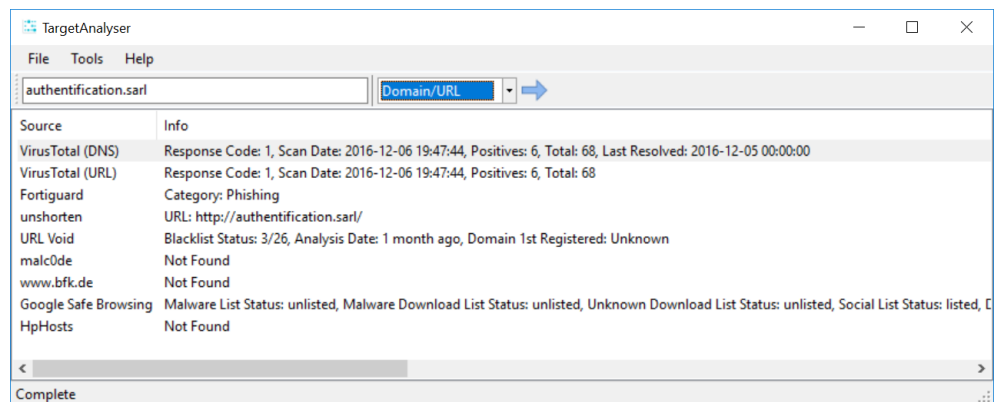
TargetAnalyser

File Tools Help

authentification.sarl

Domain/URL

| Source | Info |
|---|---|
| VirusTotal (DNS) | Response Code: 1, Scan Date: 2016-12-06 19:47:44, Positives: 6, Total: 68, Last Resolved: 2016-12-05 00:00:00 |
| VirusTotal (URL) | Response Code: 1, Scan Date: 2016-12-06 19:47:44, Positives: 6, Total: 68 |
| Fortiguard | Category: Phishing |
| unshorten | URL: http://authentification.sarl/ |
| URL Void | Blacklist Status: 3/26, Analysis Date: 1 month ago, Domain 1st Registered: Unknown |
| malc0de | Not Found |
| www.bfk.de | Not Found |
| Google Safe Browsing | Malware List Status: unlisted, Malware Download List Status: unlisted, Unknown Download List Status: unlisted, Social List Status: listed, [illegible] |
| HpHosts | Not Found |

Complete